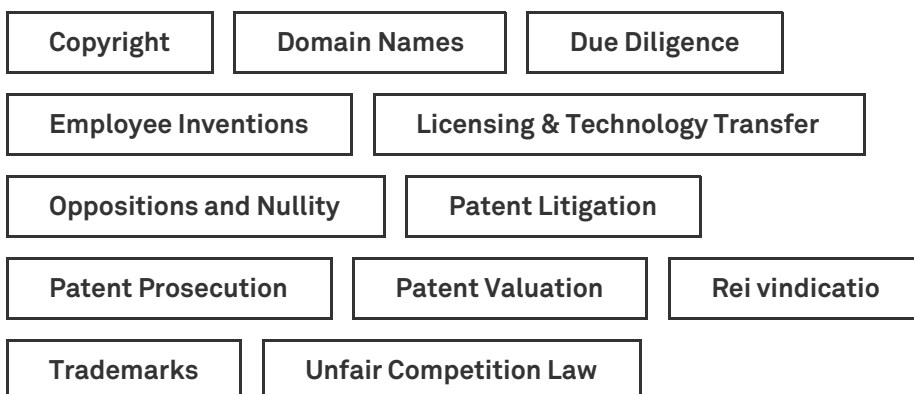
Copyright

Domain Names

Due Diligence

Employee Inventions

Licensing & Technology Transfer

Oppositions and Nullity

Patent Litigation

Patent Prosecution

Patent Valuation

Rei vindicatio

Trademarks

Unfair Competition Law